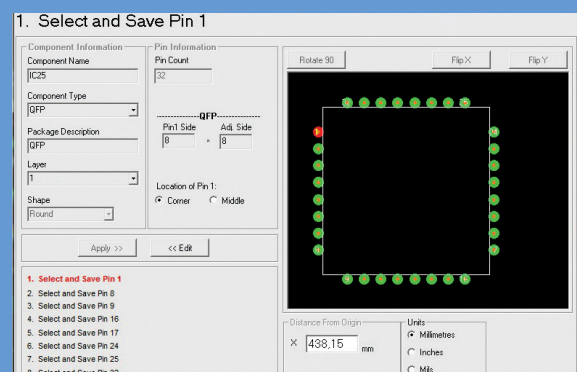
1. Select and Save Pin 1

Component Information

Component Name

IC25

Component Type

QFP

Package Description

QFP

Layer

1

Shape

Round

Pin Information

Pin Count

32

QFP

Pin1 Side

8

Adj. Side

8

Location of Pin 1:

Corner

Middle

Apply >>

<< Edit

Rotate 90

Flip X

Flip Y

1. Select and Save Pin 1

2. Select and Save Pin 8

3. Select and Save Pin 9

4. Select and Save Pin 16

5. Select and Save Pin 17

6. Select and Save Pin 24

7. Select and Save Pin 25

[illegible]

Distance From Origin

X

438,15

mm

Units

Millimetres

Inches

Mils